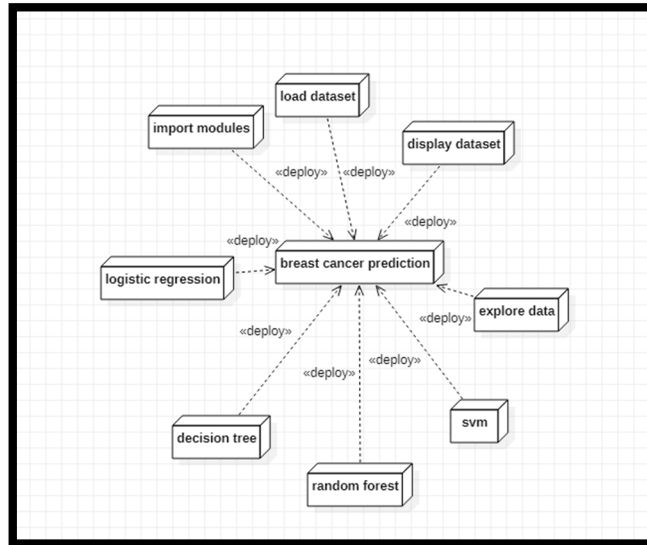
load dataset

import modules

display dataset

«deploy»

«deploy»

«deploy»

«deploy»

breast cancer prediction

logistic regression

explore data

«deploy»

«deploy»

«deploy»

«deploy»

«deploy»

decision tree

svm

random forest